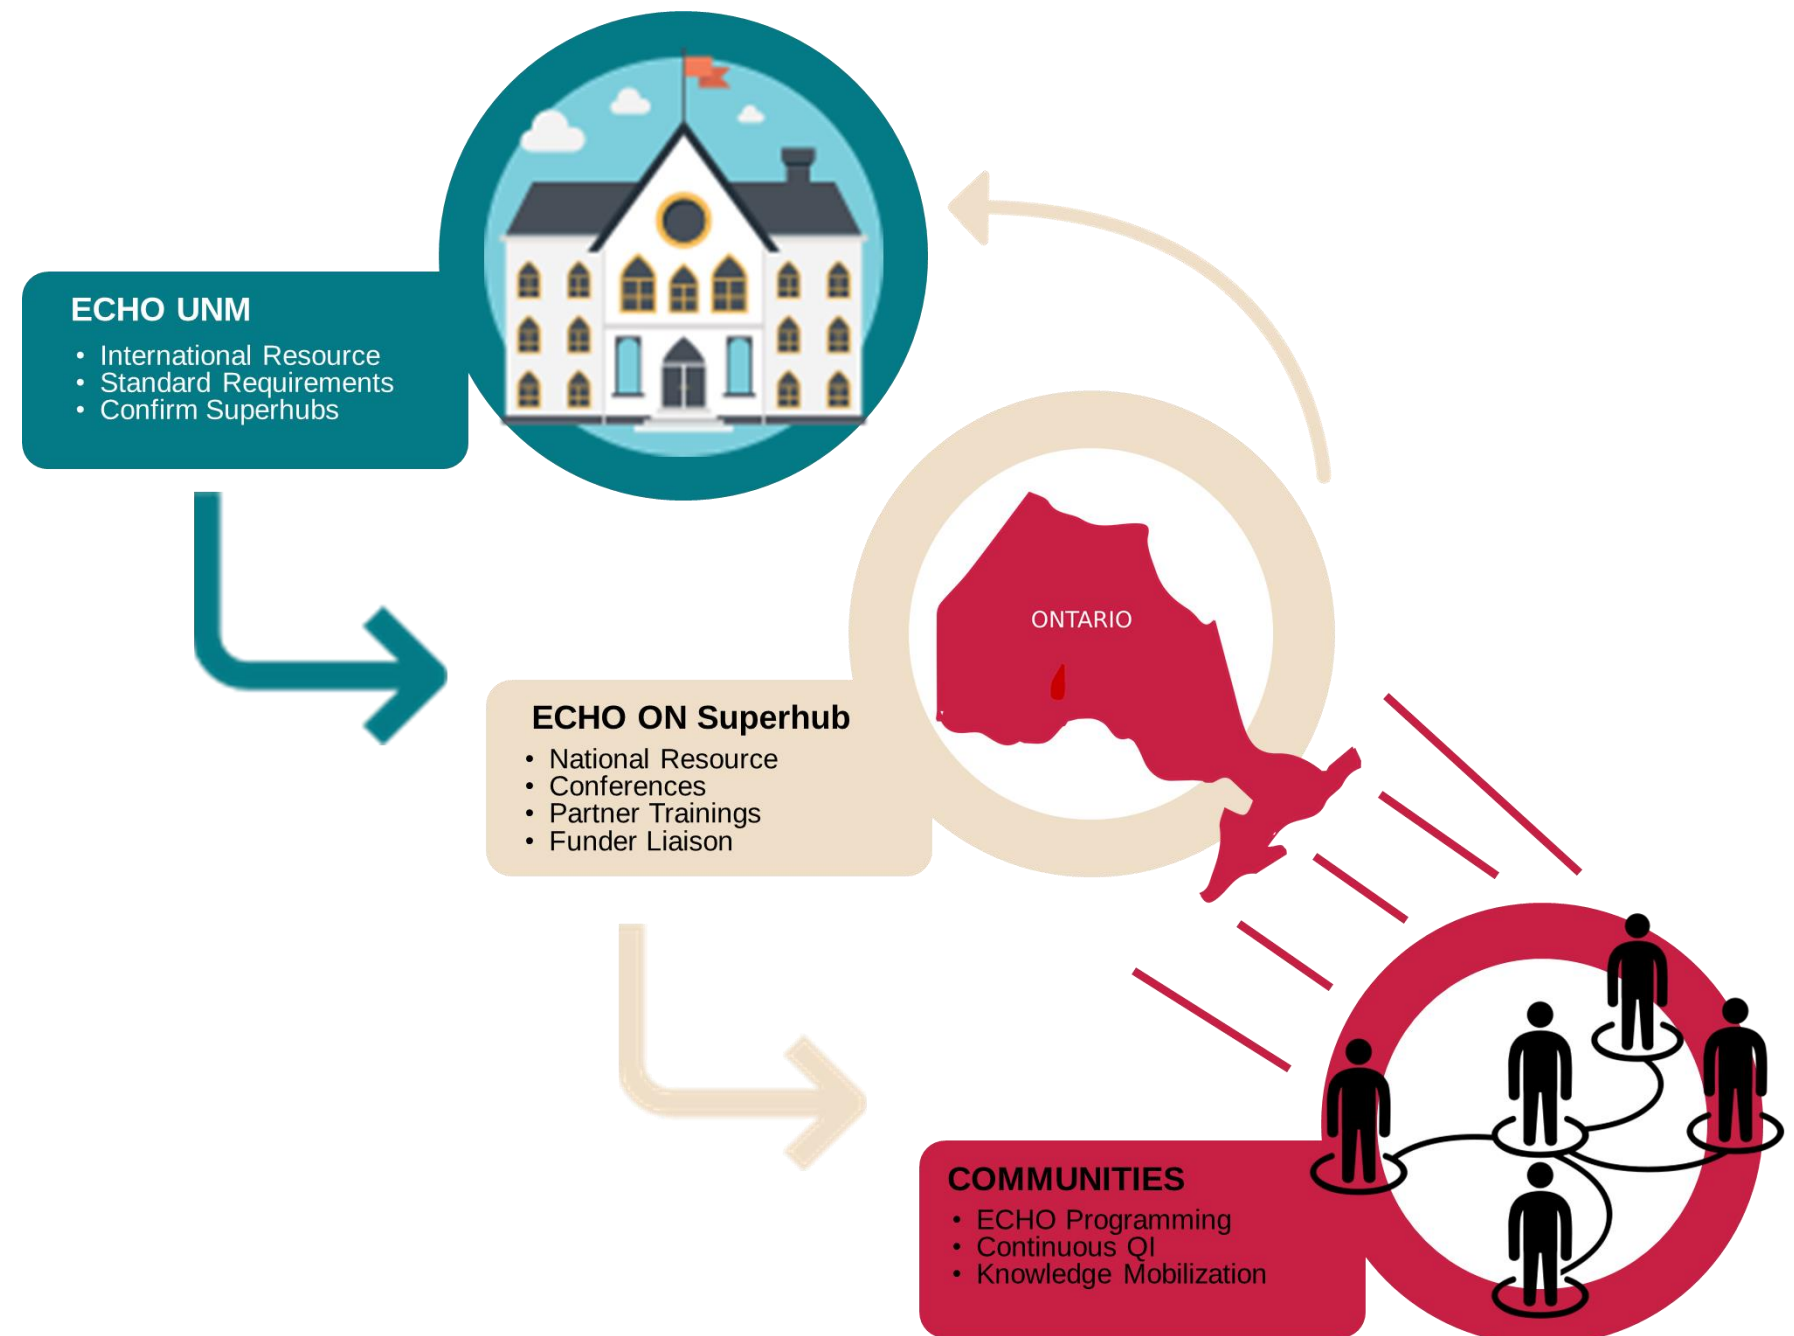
ECHO UNM
• International Resource
• Standard Requirements
• Confirm Superhubs

ONTARIO

ECHO ON Superhub
• National Resource
• Conferences
• Partner Trainings
• Funder Liaison

COMMUNITIES
• ECHO Programming
• Continuous QI
• Knowledge Mobilization